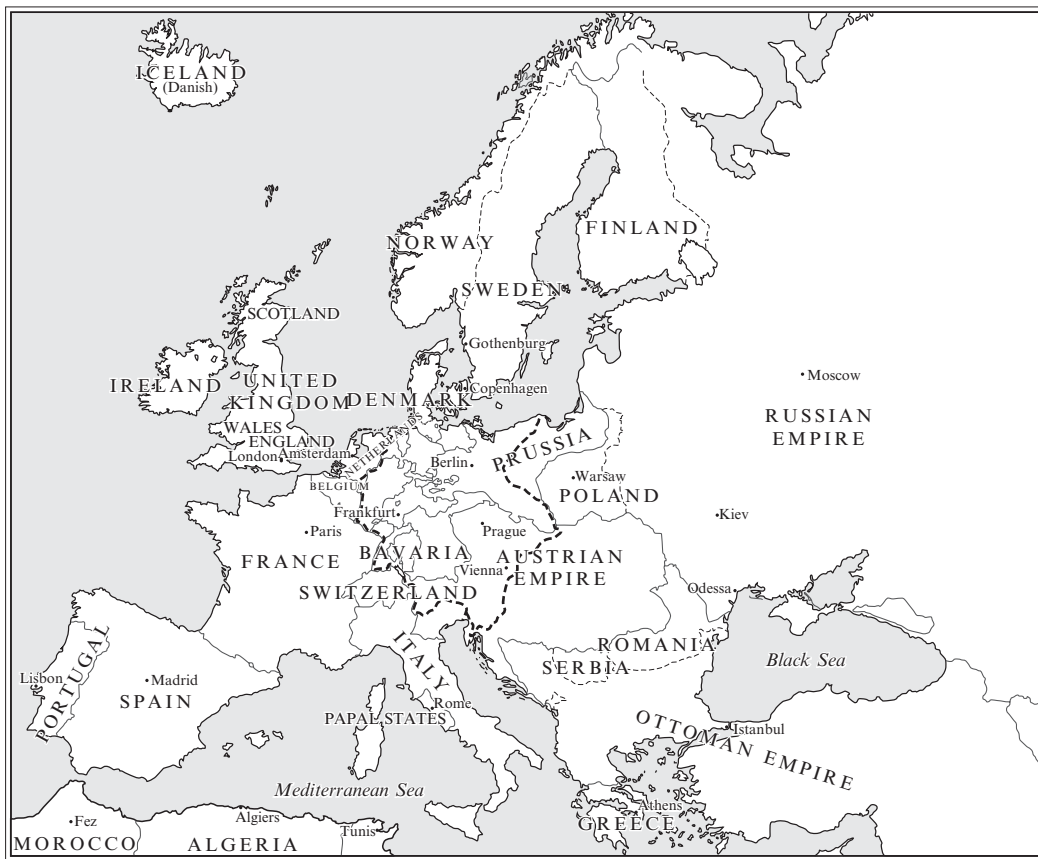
ICELAND
(Danish)

NORWAY

FINLAND

SWEDEN

SCOTLAND

Gothenburg

IRELAND

UNITED KINGDOM

DENMARK

Copenhagen

Moscow

RUSSIAN EMPIRE

WALES

ENGLAND

London

Amsterdam

NETHERLANDS

Berlin

PRUSSIA

BELGIUM

Warsaw

POLAND

Frankfurt

Paris

Prague

Kiev

FRANCE

BAVARIA

AUSTRIAN EMPIRE

Vienna

SWITZERLAND

Odessa

ROMANIA

Black Sea

PORTUGAL

Lisbon

Madrid

SPAIN

ITALY

SERBIA

Rome

PAPAL STATES

OTTOMAN EMPIRE

Istanbul

Mediterranean Sea

Fez

Algiers

Tunis

Athens

MOROCCO

ALGERIA

GREECE